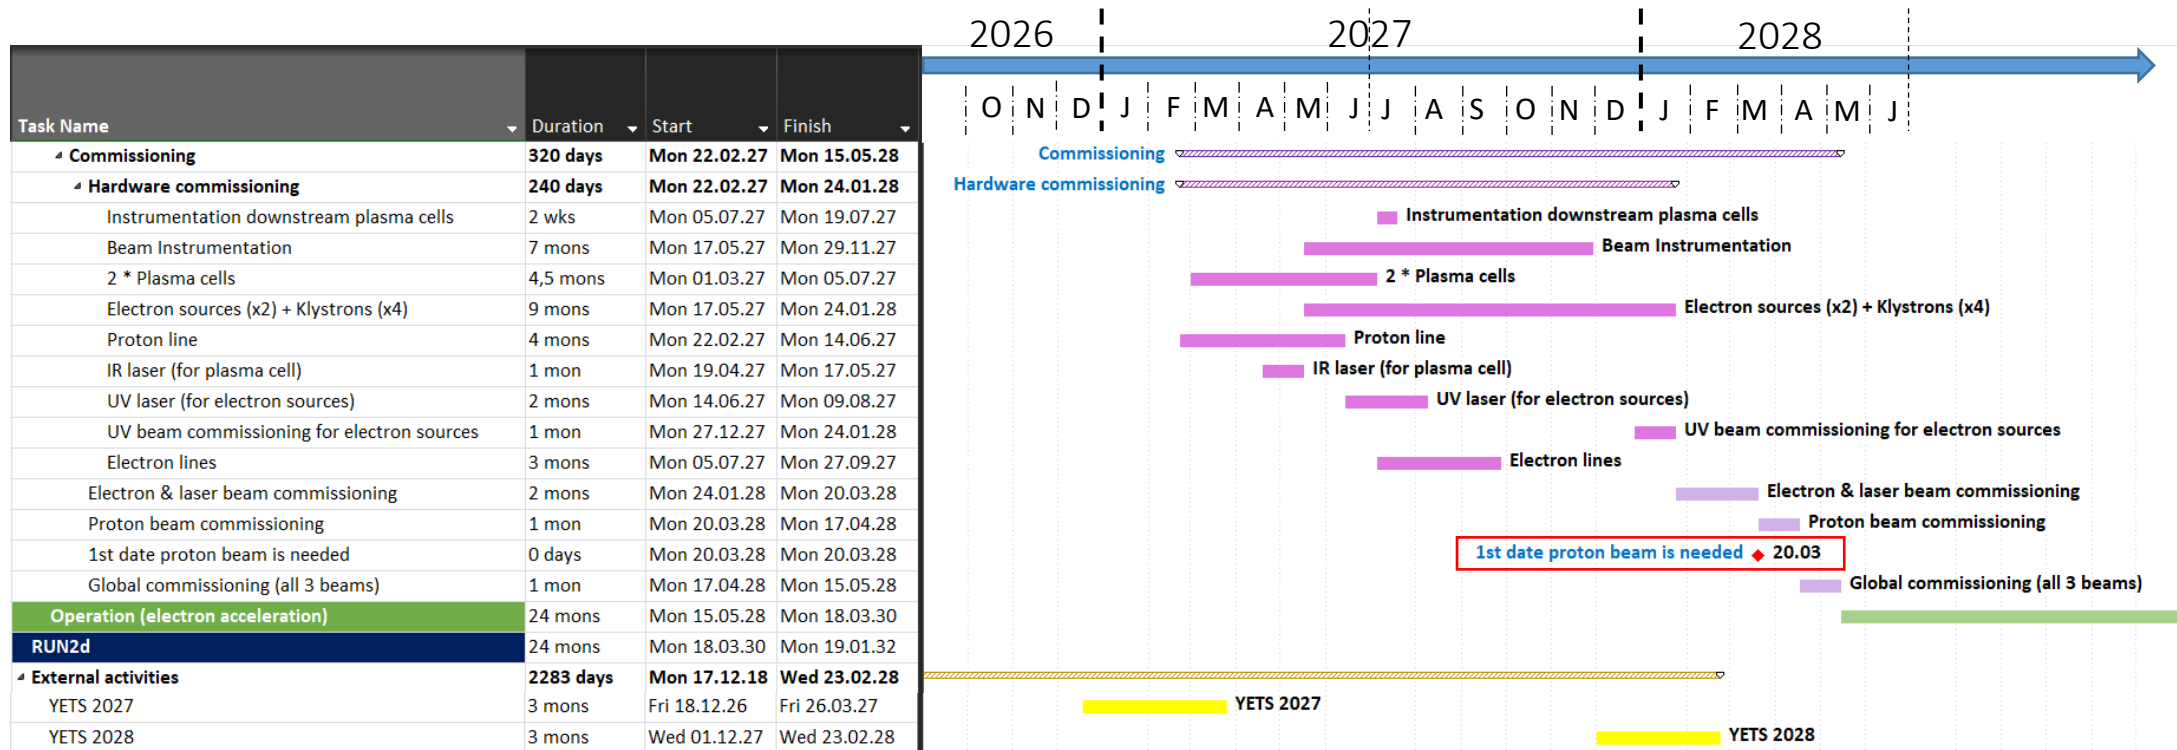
| Task Name | Duration | Start | Finish |
|---|---|---|---|
| Commissioning | 320 days | Mon 22.02.27 | Mon 15.05.28 |
| Hardware commissioning | 240 days | Mon 22.02.27 | Mon 24.01.28 |
| Instrumentation downstream plasma cells | 2 wks | Mon 05.07.27 | Mon 19.07.27 |
| Beam Instrumentation | 7 mons | Mon 17.05.27 | Mon 29.11.27 |
| 2 * Plasma cells | 4,5 mons | Mon 01.03.27 | Mon 05.07.27 |
| Electron sources (x2) + Klystrons (x4) | 9 mons | Mon 17.05.27 | Mon 24.01.28 |
| Proton line | 4 mons | Mon 22.02.27 | Mon 14.06.27 |
| IR laser (for plasma cell) | 1 mon | Mon 19.04.27 | Mon 17.05.27 |
| UV laser (for electron sources) | 2 mons | Mon 14.06.27 | Mon 09.08.27 |
| UV beam commissioning for electron sources | 1 mon | Mon 27.12.27 | Mon 24.01.28 |
| Electron lines | 3 mons | Mon 05.07.27 | Mon 27.09.27 |
| Electron & laser beam commissioning | 2 mons | Mon 24.01.28 | Mon 20.03.28 |
| Proton beam commissioning | 1 mon | Mon 20.03.28 | Mon 17.04.28 |
| 1st date proton beam is needed | 0 days | Mon 20.03.28 | Mon 20.03.28 |
| Global commissioning (all 3 beams) | 1 mon | Mon 17.04.28 | Mon 15.05.28 |
| Operation (electron acceleration) | 24 mons | Mon 15.05.28 | Mon 18.03.30 |
| RUN2d | 24 mons | Mon 18.03.30 | Mon 19.01.32 |
| External activities | 2283 days | Mon 17.12.18 | Wed 23.02.28 |
| YETS 2027 | 3 mons | Fri 18.12.26 | Fri 26.03.27 |
| YETS 2028 | 3 mons | Wed 01.12.27 | Wed 23.02.28 |

2026 2027 2028
O N D J F M A M J J A S O N D J F M A M J

Commissioning
Hardware commissioning
Instrumentation downstream plasma cells
Beam Instrumentation
2 * Plasma cells
Electron sources (x2) + Klystrons (x4)
Proton line
IR laser (for plasma cell)
UV laser (for electron sources)
UV beam commissioning for electron sources
Electron lines
Electron & laser beam commissioning
Proton beam commissioning
1st date proton beam is needed 20.03
Global commissioning (all 3 beams)
YETS 2027
YETS 2028